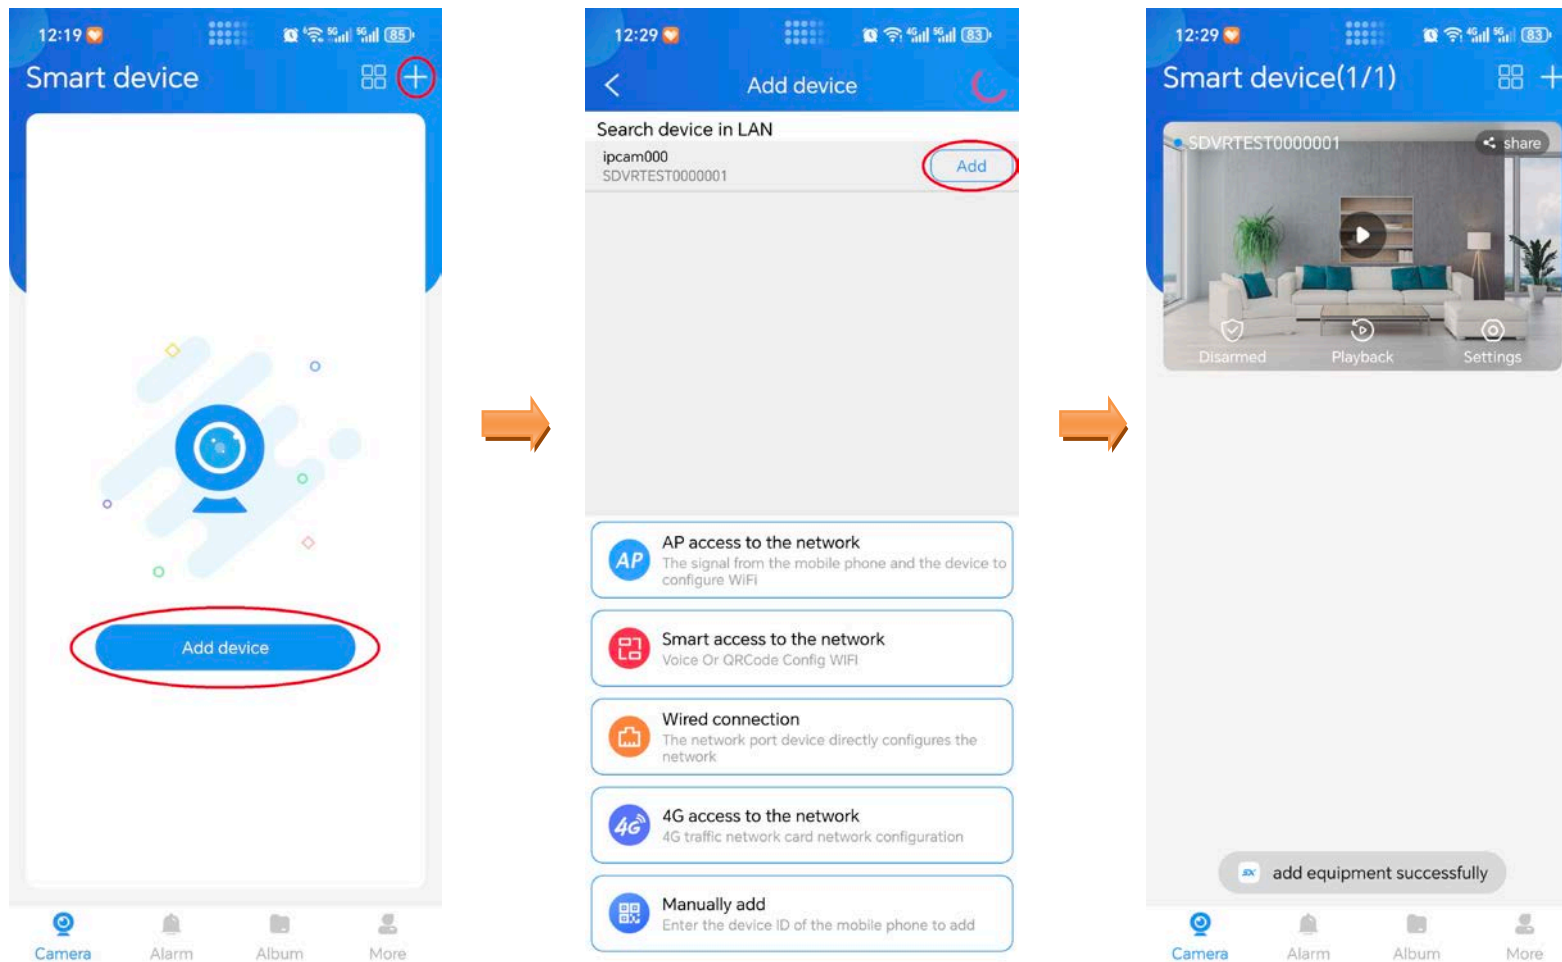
12:19 85

Smart device

Add device

Camera Alarm Album More

12:29 83

Add device

Search device in LAN

ipcam000
SDVRTEST0000001

Add

AP

AP access to the network
The signal from the mobile phone and the device to configure WiFi

Smart access to the network
Voice Or QRCode Config WIFI

Wired connection
The network port device directly configures the network

4G

4G access to the network
4G traffic network card network configuration

Manually add
Enter the device ID of the mobile phone to add

12:29 83

Smart device(1/1)

SDVRTEST0000001

share

Disarmed Playback Settings

add equipment successfully

Camera Alarm Album More